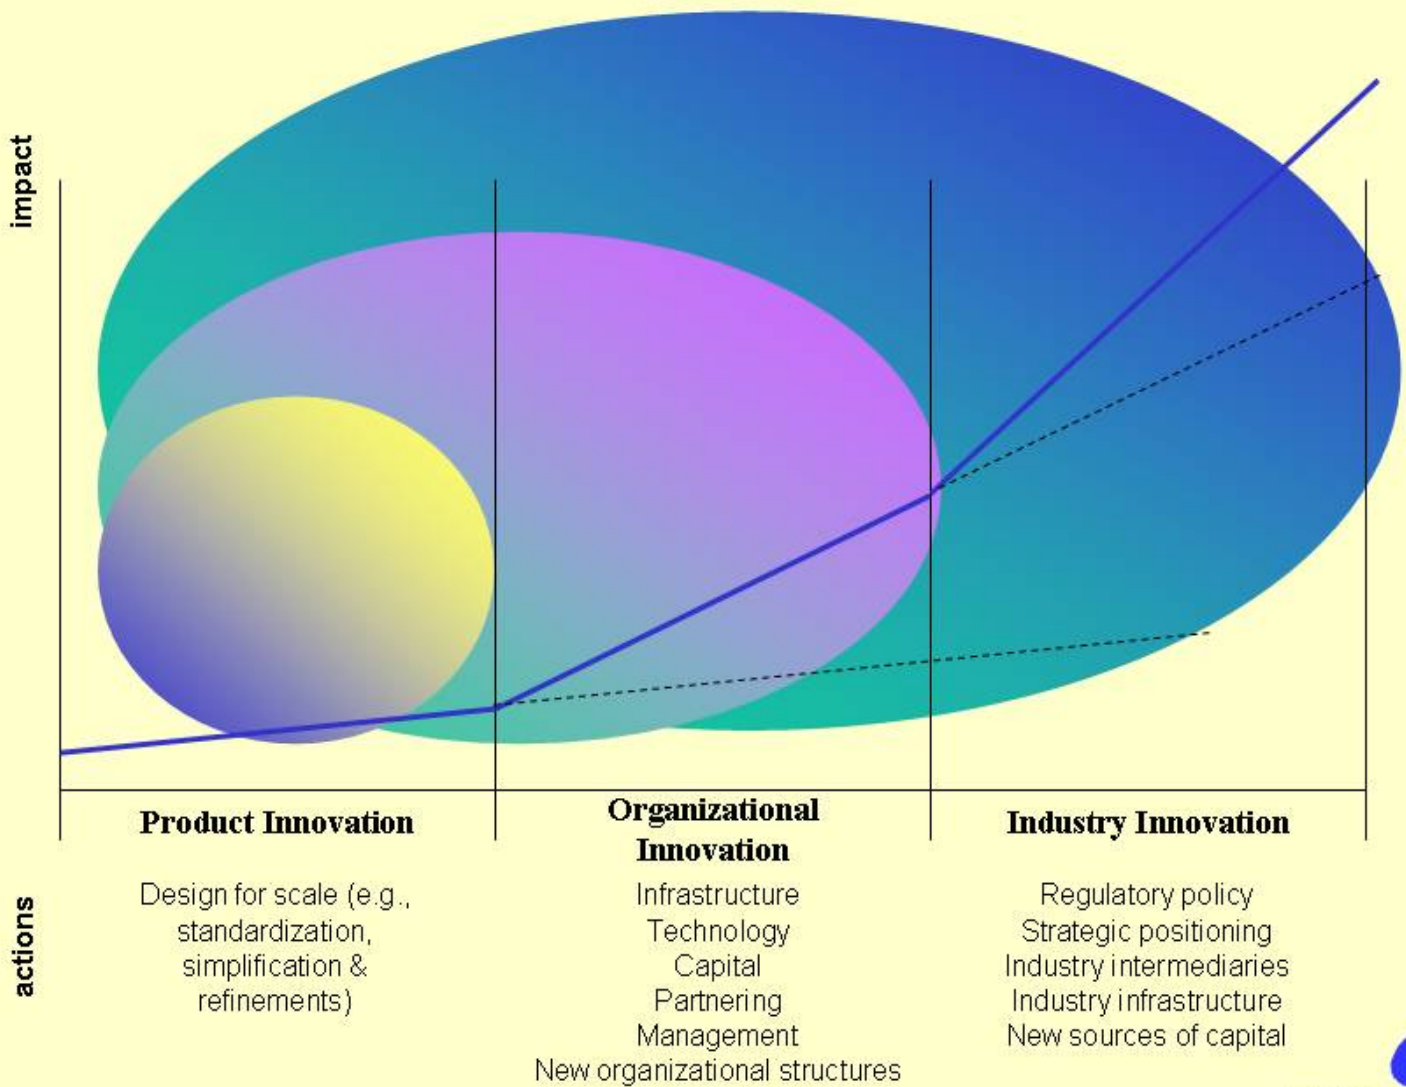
impact

Product Innovation

Organizational Innovation

Industry Innovation

actions

Design for scale (e.g., standardization, simplification & refinements)

Infrastructure
Technology
Capital
Partnering
Management
New organizational structures

Regulatory policy
Strategic positioning
Industry intermediaries
Industry infrastructure
New sources of capital